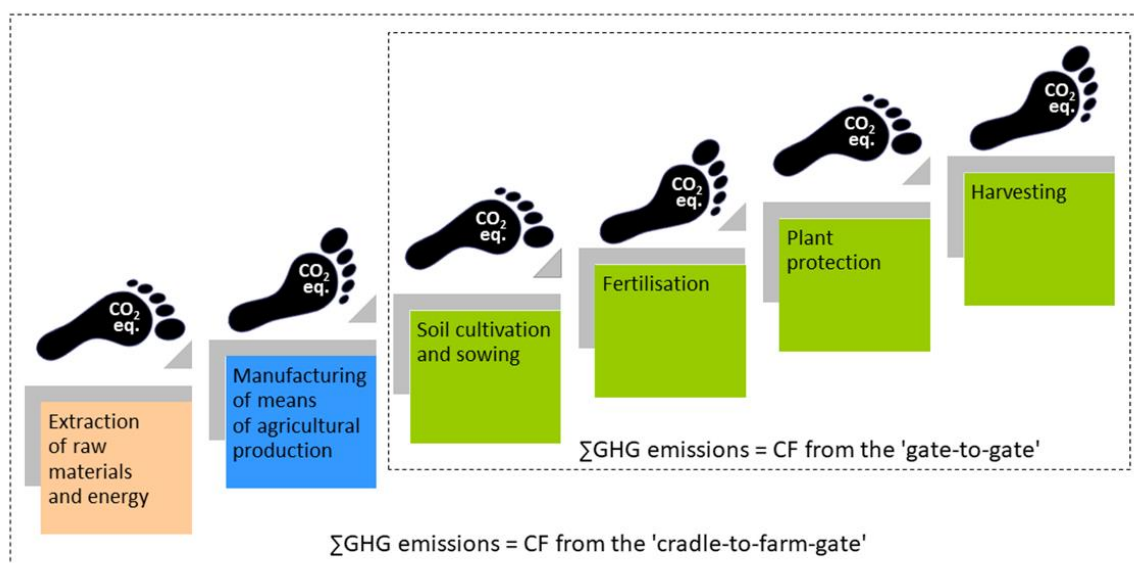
$CO_2$ eq.

Extraction of raw materials and energy

$CO_2$ eq.

Manufacturing of means of agricultural production

$CO_2$ eq.

Soil cultivation and sowing

$CO_2$ eq.

Fertilisation

$CO_2$ eq.

Plant protection

$CO_2$ eq.

Harvesting

∑GHG emissions = CF from the 'gate-to-gate'

∑GHG emissions = CF from the 'cradle-to-farm-gate'